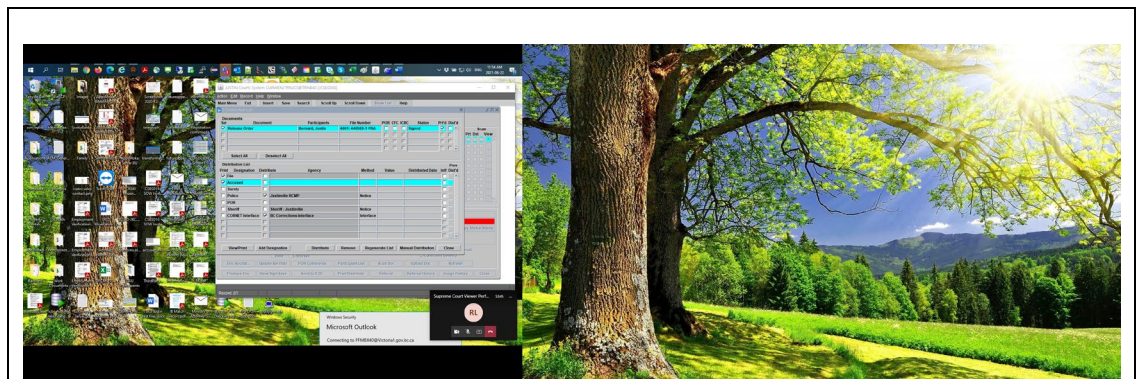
Main Menu
Documents
Document
Participants
File Number
Release Order
Bernard, Justin
Signed
Select All
Deselect All
Distribution List
Designation
Agency
Method
Distributed Date
File
Accused
Police
Justice RCMP
Notice
Sheriff
Sheriff - Justiceville
CORNET Interface
BC Corrections Interface
Interface
View/Print
Add Designation
Distribute
Remove
Regenerate List
Manual Distribution
Close
Windows Security
Microsoft Outlook
Connecting to
Supreme Court Viewer Perf...
RL